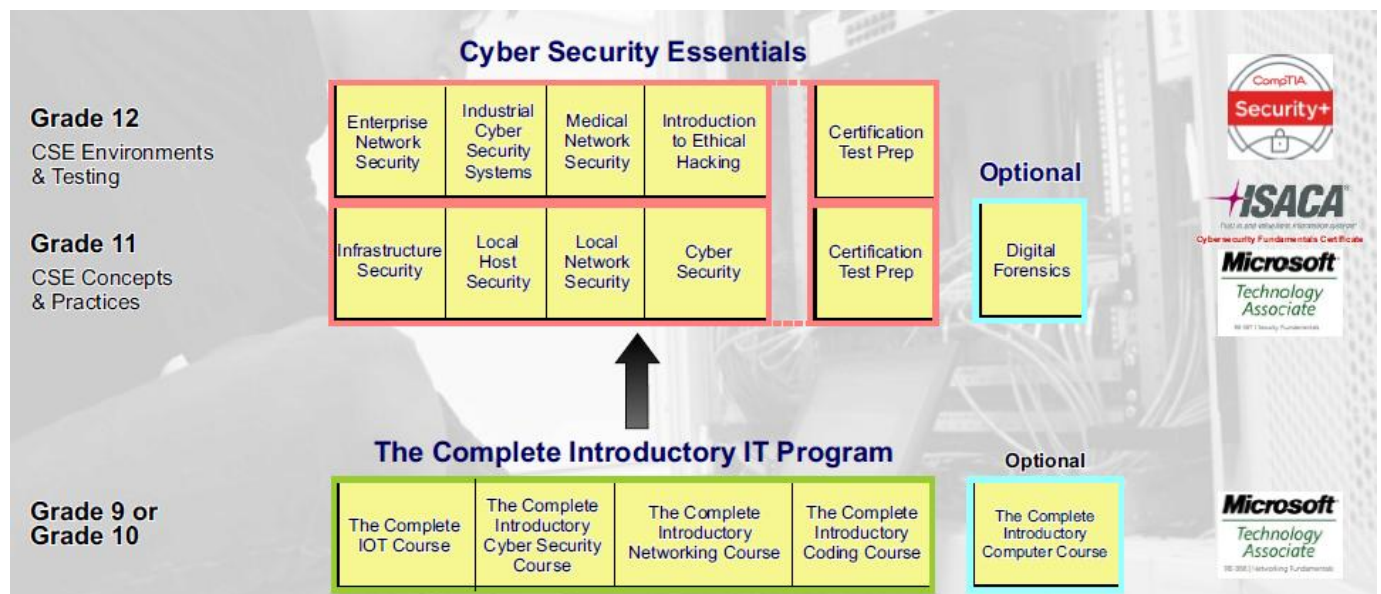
Cyber Security Essentials

Grade 12
CSE Environments & Testing

| Enterprise Network Security | Industrial Cyber Security Systems | Medical Network Security | Introduction to Ethical Hacking | Certification Test Prep |
|---|---|---|---|---|
| Infrastructure Security | Local Host Security | Local Network Security | Cyber Security | Certification Test Prep |

Grade 11
CSE Concepts & Practices

Optional

Digital Forensics

CompTIA
Security+

ISACA
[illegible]
Cybersecurity Fundamentals Certificate

Microsoft
Technology Associate
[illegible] Security Fundamentals

The Complete Introductory IT Program

Grade 9 or Grade 10

| The Complete IOT Course | The Complete Introductory Cyber Security Course | The Complete Introductory Networking Course | The Complete Introductory Coding Course |
|---|---|---|---|

Optional

The Complete Introductory Computer Course

Microsoft
Technology Associate
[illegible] Networking Fundamentals